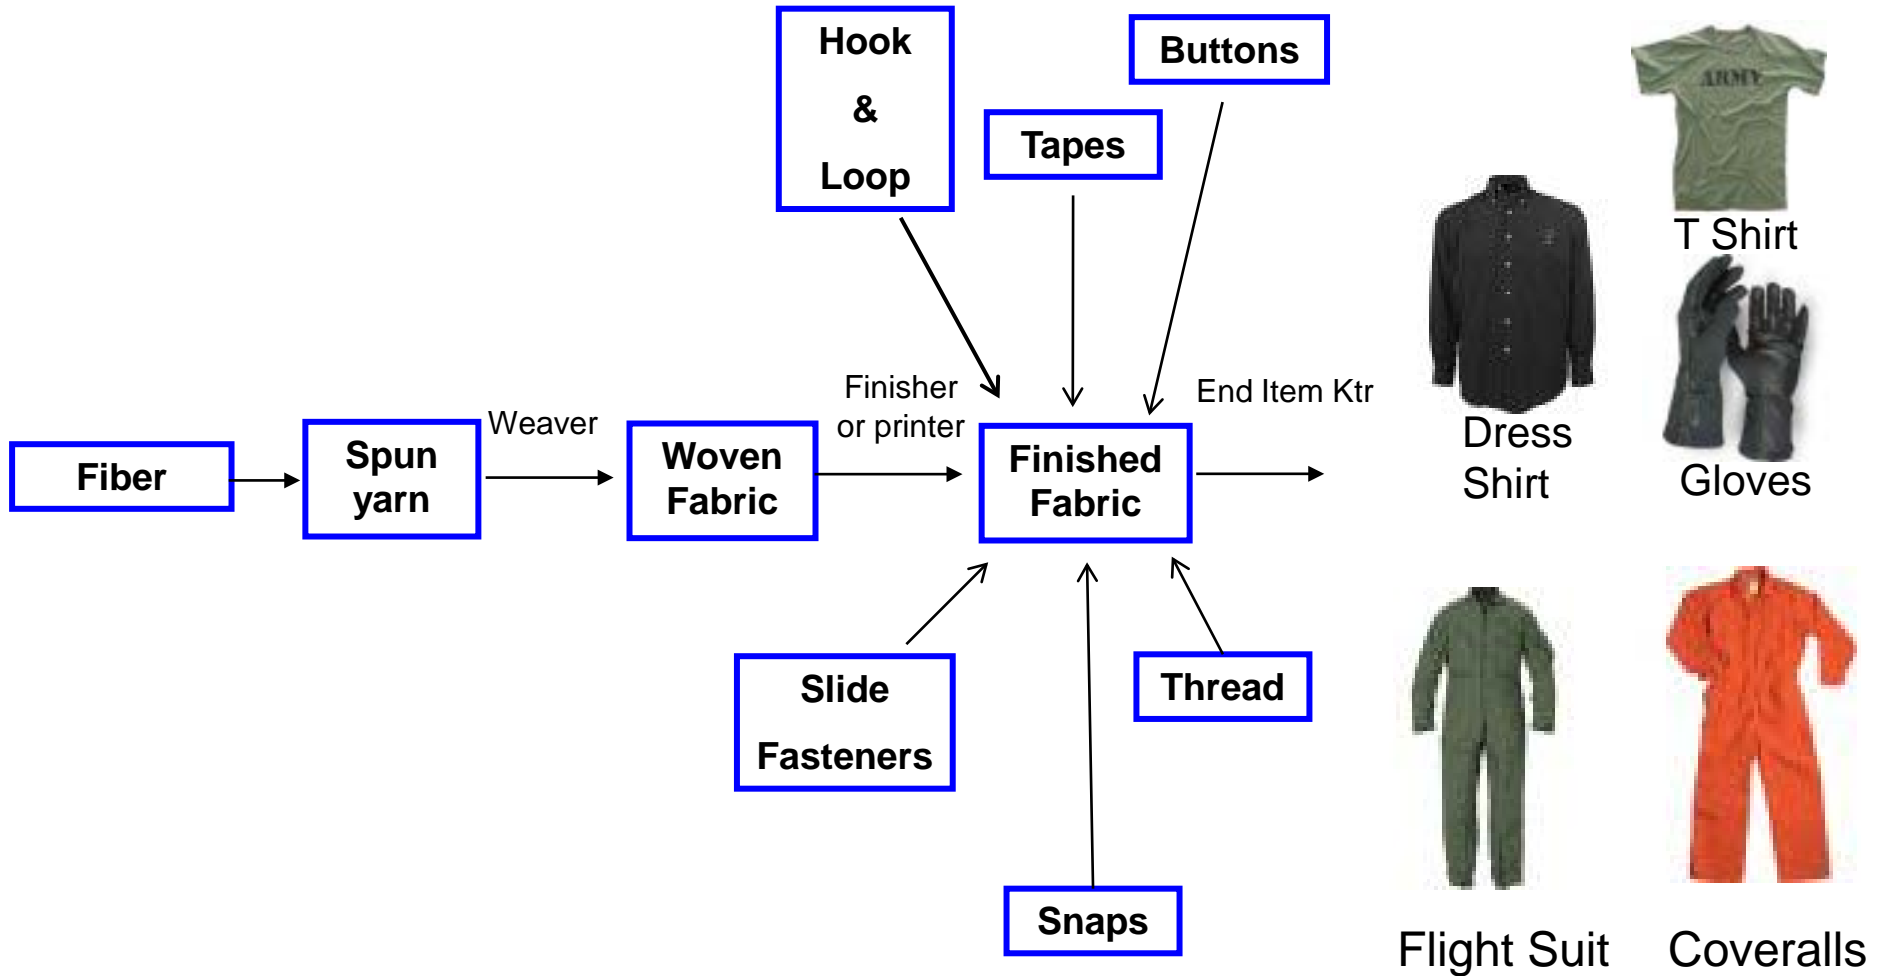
Hook

&

Loop

Buttons

Tapes

ARMY

T Shirt

Dress Shirt

Gloves

Fiber

Spun yarn

Weaver

Woven Fabric

Finisher or printer

Finished Fabric

End Item Ktr

Slide

Fasteners

Thread

Snaps

Flight Suit

Coveralls